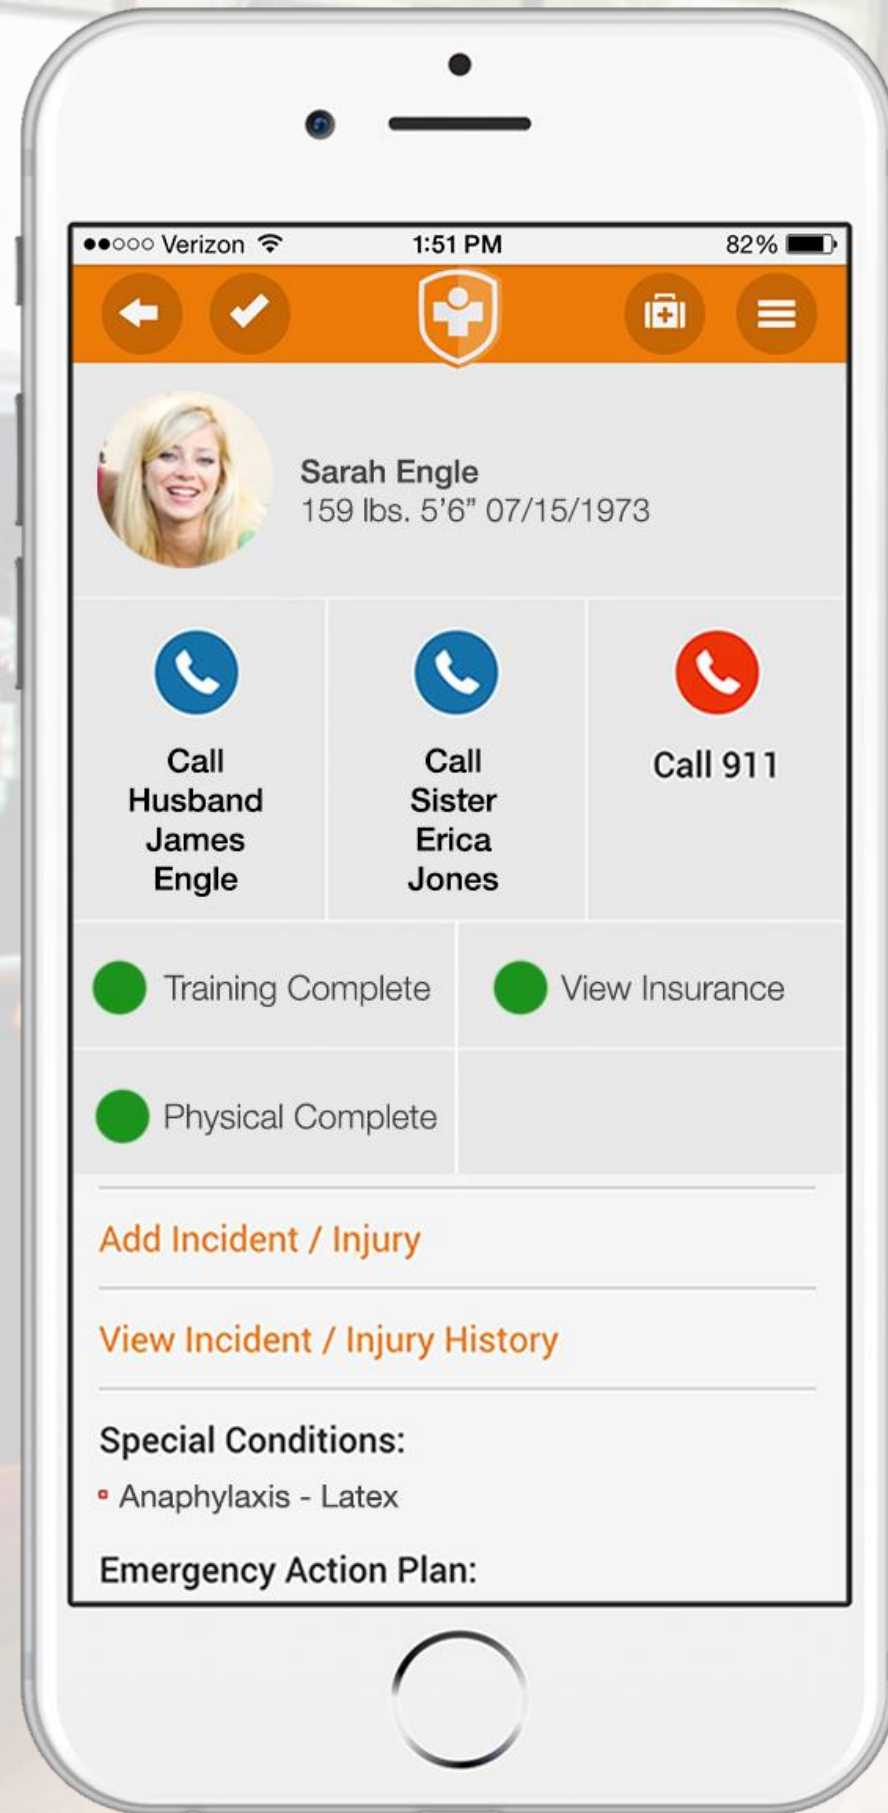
●●○○○ Verizon 1:51 PM 82%

Sarah Engle
159 lbs. 5'6" 07/15/1973

Call Husband James Engle

Call Sister Erica Jones

Call 911

Training Complete

View Insurance

Physical Complete

Add Incident / Injury

View Incident / Injury History

Special Conditions:
▪ Anaphylaxis - Latex

Emergency Action Plan: